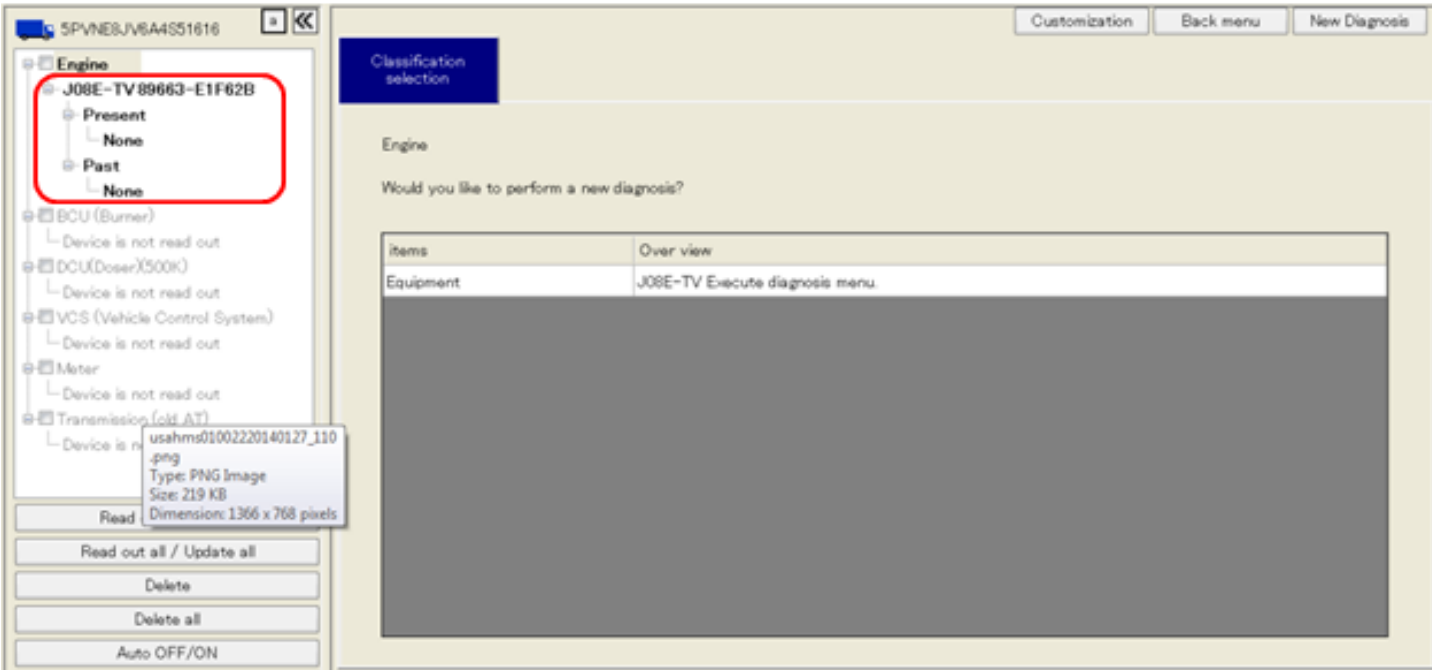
5PVNE8JV6A4S51616

Engine
J08E-TV 89663-E1F62B
Present
None
Past
None
BCU (Burner)
Device is not read out
DCU(Doser)(500K)
Device is not read out
VCS (Vehicle Control System)
Device is not read out
Meter
Device is not read out
Transmission (old AT)
Device is n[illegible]

usahms01002220140127_110.png
Type: PNG Image
Size: 219 KB
Dimension: 1366 x 768 pixels

Read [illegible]
Read out all / Update all
Delete
Delete all
Auto OFF/ON

Customization
Back menu
New Diagnosis

Classification selection

Engine

Would you like to perform a new diagnosis?

| items | Over view |
|---|---|
| Equipment | J08E-TV Execute diagnosis menu. |